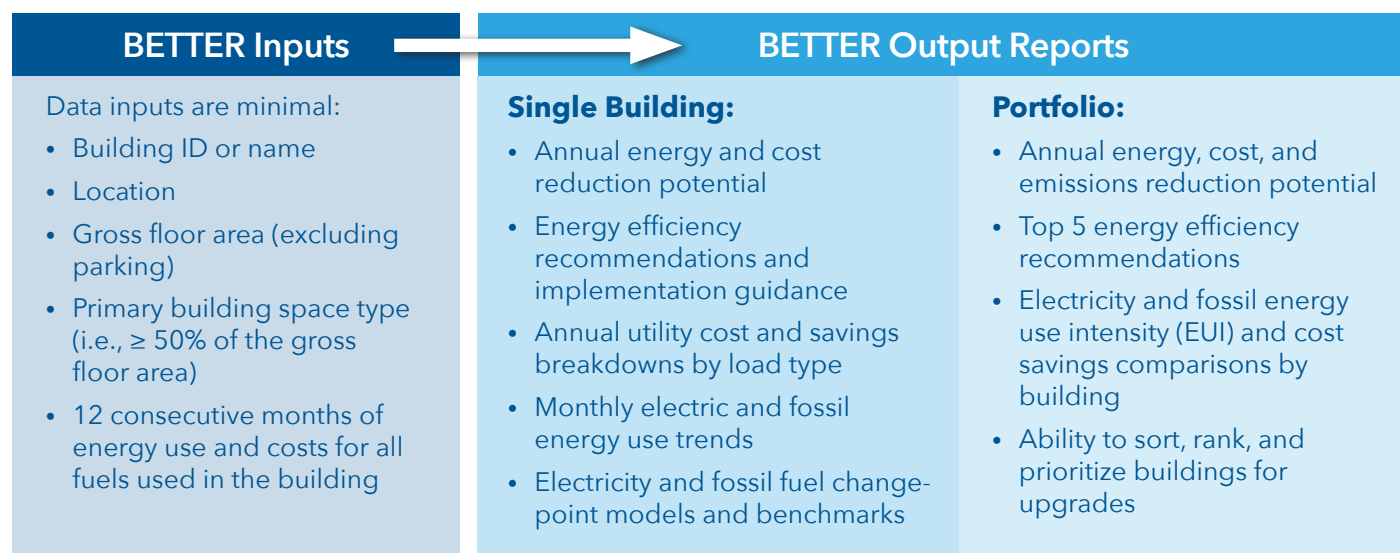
BETTER Inputs

Data inputs are minimal:

- Building ID or name
- Location
- Gross floor area (excluding parking)
- Primary building space type (i.e., ≥ 50% of the gross floor area)
- 12 consecutive months of energy use and costs for all fuels used in the building

BETTER Output Reports

Single Building:

- Annual energy and cost reduction potential
- Energy efficiency recommendations and implementation guidance
- Annual utility cost and savings breakdowns by load type
- Monthly electric and fossil energy use trends
- Electricity and fossil fuel change-point models and benchmarks

Portfolio:

- Annual energy, cost, and emissions reduction potential
- Top 5 energy efficiency recommendations
- Electricity and fossil energy use intensity (EUI) and cost savings comparisons by building
- Ability to sort, rank, and prioritize buildings for upgrades